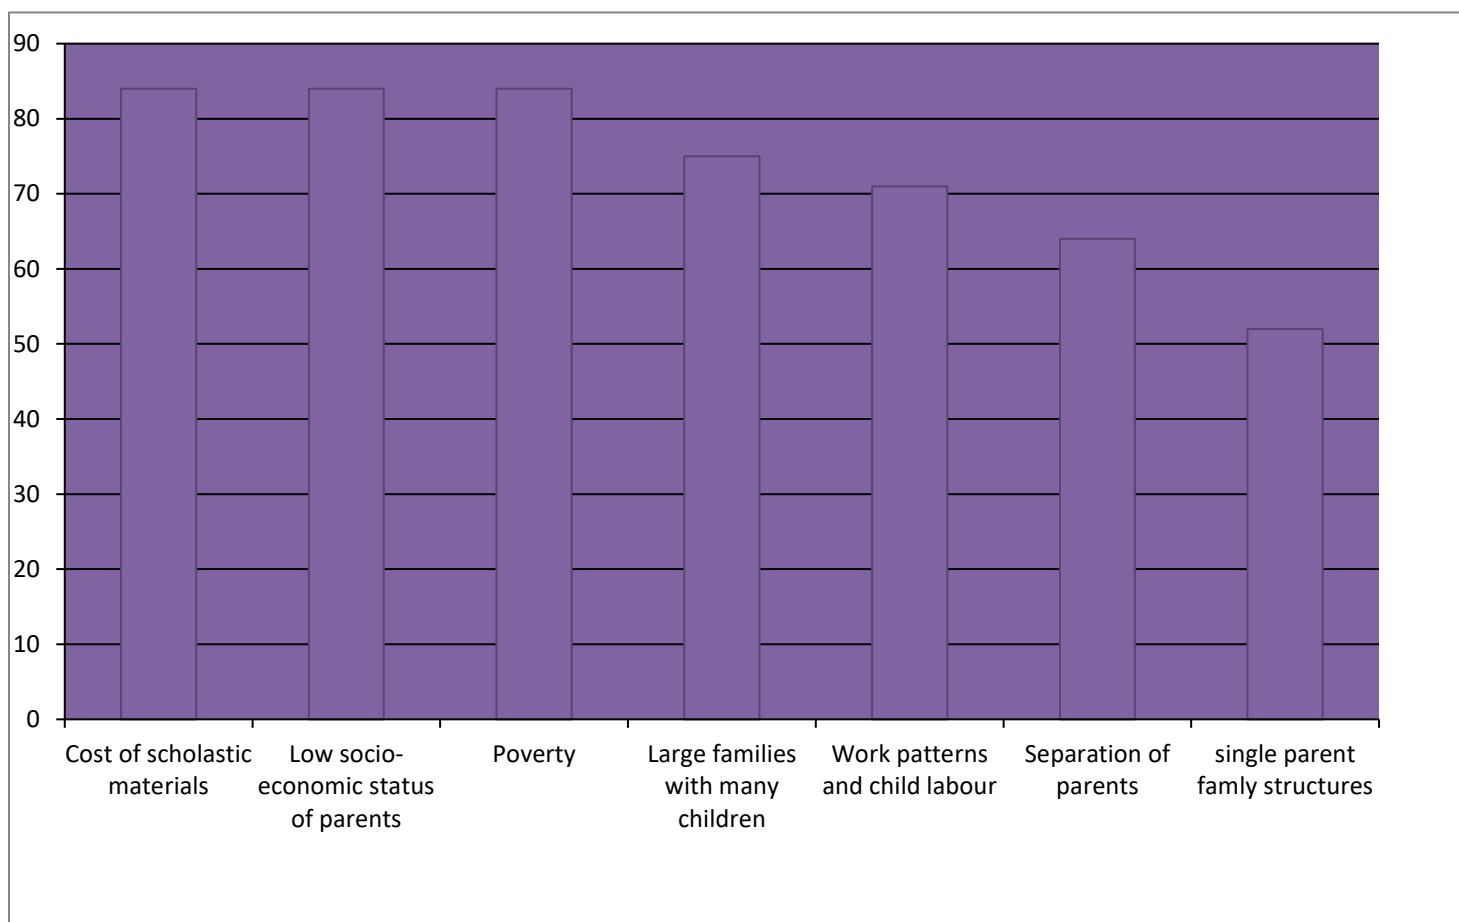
90
80
70
60
50
40
30
20
10
0

Cost of scholastic materials

Low socio-economic status of parents

Poverty

Large families with many children

Work patterns and child labour

Separation of parents

single parent famly structures